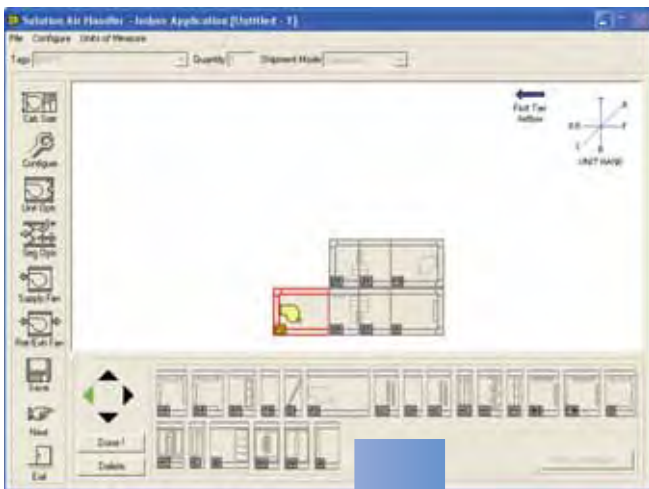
Solution Air Handler - Indoor Application [Untitled - 1]

File Configure Units of Measure

Tag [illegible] Quantity Shipment Mode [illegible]

Cab. Size

Configure

Unit Opn

Seg Opn

Supply Fan

Ret/Exh Fan

Save

Next

Exit

First Tier Airflow

UNIT HAND

Done !

Delete

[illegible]